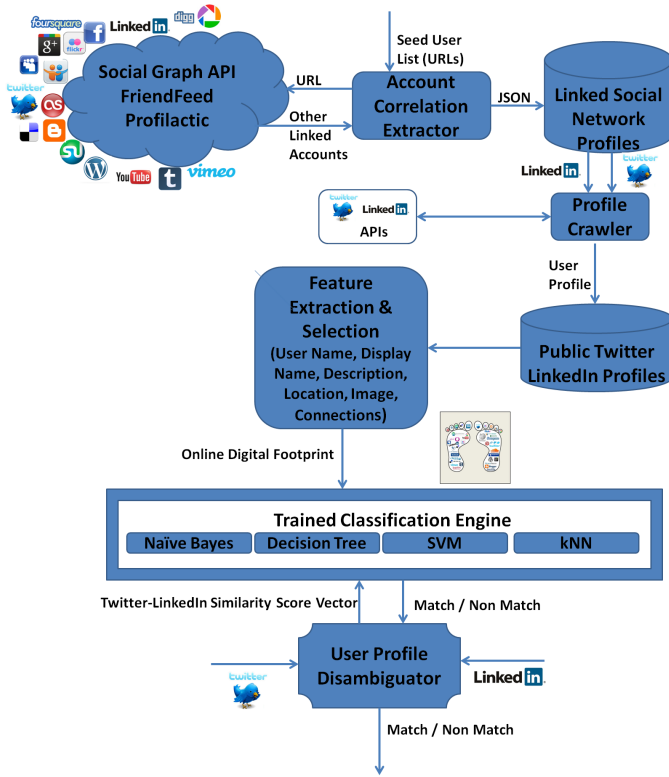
foursquare
LinkedIn
digg
flickr
twitter
You Tube
vimeo

Social Graph API
FriendFeed
Profilactic

Seed User List (URLs)

URL

Other Linked Accounts

Account Correlation Extractor

JSON

Linked Social Network Profiles

LinkedIn
twitter

twitter LinkedIn
APIs

Profile Crawler

User Profile

Feature Extraction & Selection
(User Name, Display Name, Description, Location, Image, Connections)

Public Twitter LinkedIn Profiles

Online Digital Footprint

Trained Classification Engine

| Naïve Bayes | Decision Tree | SVM | kNN |
|---|---|---|---|

Twitter-LinkedIn Similarity Score Vector

Match / Non Match

twitter

User Profile Disambiguator

LinkedIn

Match / Non Match